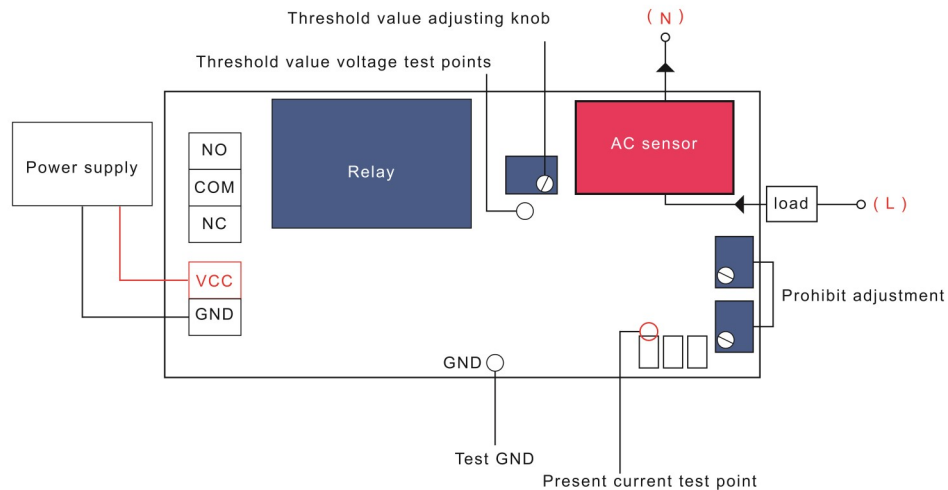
Threshold value adjusting knob

（N）

Threshold value voltage test points

Power supply

NO

COM

NC

Relay

AC sensor

load

（L）

VCC

GND

Prohibit adjustment

GND

Test GND

Present current test point